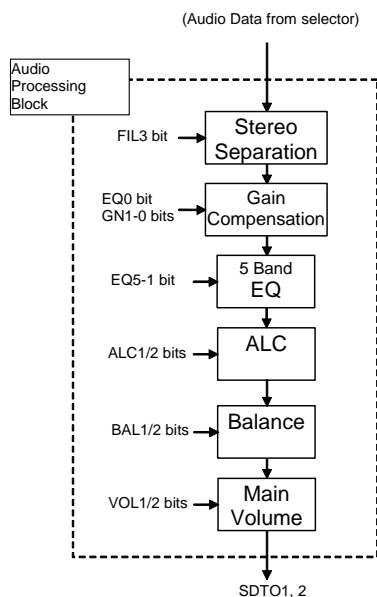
(Audio Data from selector)

Audio Processing Block

FIL3 bit

Stereo Separation

EQ0 bit
GN1-0 bits

Gain Compensation

EQ5-1 bit

5 Band EQ

ALC1/2 bits

ALC

BAL1/2 bits

Balance

VOL1/2 bits

Main Volume

SDTO1, 2